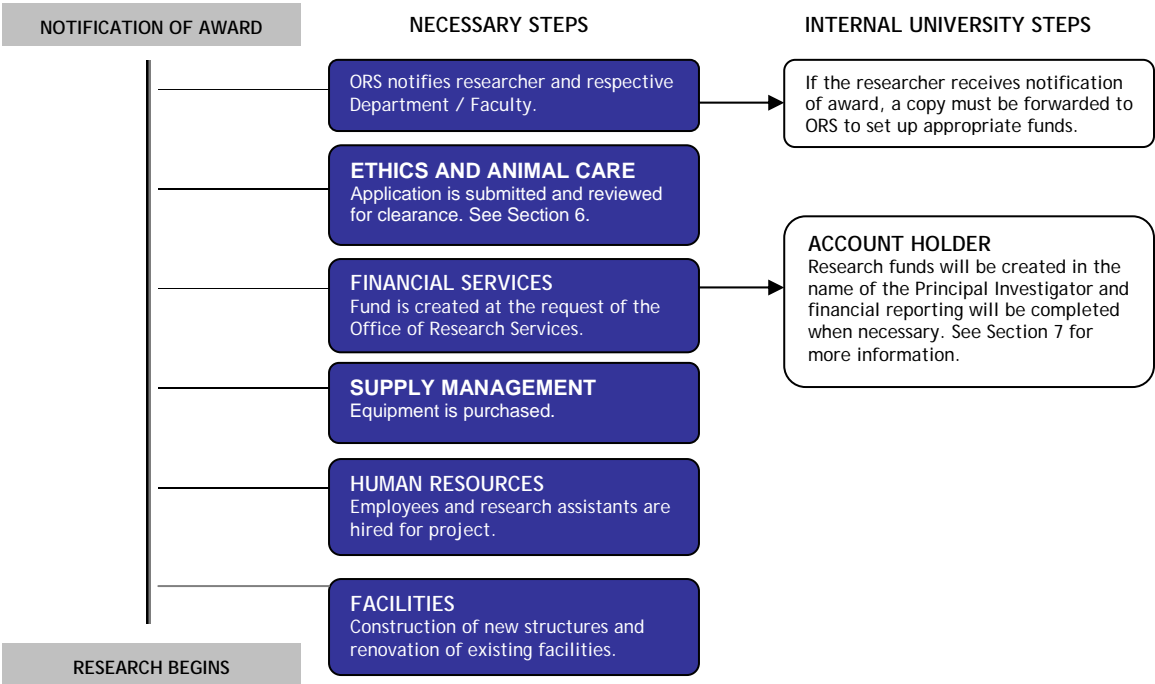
NOTIFICATION OF AWARD

NECESSARY STEPS

INTERNAL UNIVERSITY STEPS

ORS notifies researcher and respective Department / Faculty.

If the researcher receives notification of award, a copy must be forwarded to ORS to set up appropriate funds.

ETHICS AND ANIMAL CARE
Application is submitted and reviewed for clearance. See Section 6.

ACCOUNT HOLDER
Research funds will be created in the name of the Principal Investigator and financial reporting will be completed when necessary. See Section 7 for more information.

FINANCIAL SERVICES
Fund is created at the request of the Office of Research Services.

SUPPLY MANAGEMENT
Equipment is purchased.

HUMAN RESOURCES
Employees and research assistants are hired for project.

FACILITIES
Construction of new structures and renovation of existing facilities.

RESEARCH BEGINS